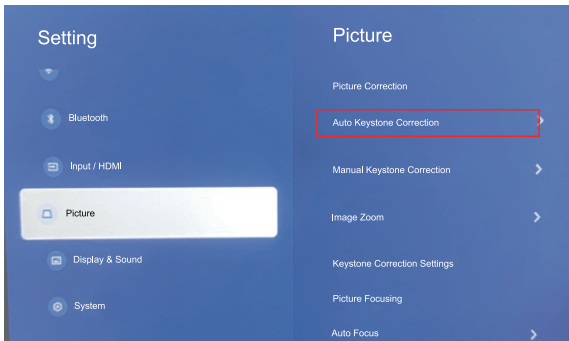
Setting

Bluetooth

Input / HDMI

Picture

Display & Sound

System

Picture

Picture Correction

Auto Keystone Correction

Manual Keystone Correction

Image Zoom

Keystone Correction Settings

Picture Focusing

Auto Focus